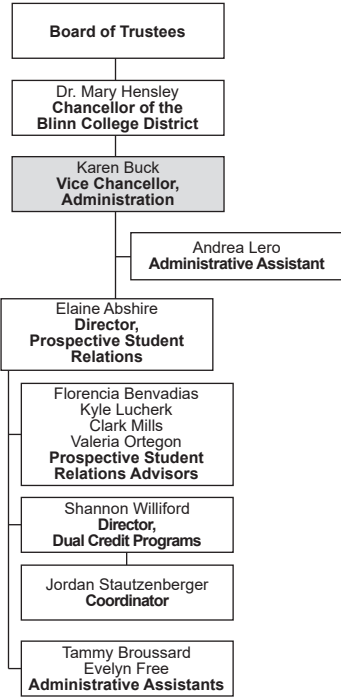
Board of Trustees

Dr. Mary Hensley
Chancellor of the Blinn College District

Karen Buck
Vice Chancellor, Administration

Andrea Lero
Administrative Assistant

Elaine Abshire
Director, Prospective Student Relations

Florencia Benvadias
Kyle Lucherk
Clark Mills
Valeria Ortegon
Prospective Student Relations Advisors

Shannon Williford
Director, Dual Credit Programs

Jordan Stautzenberger
Coordinator

Tammy Broussard
Evelyn Free
Administrative Assistants